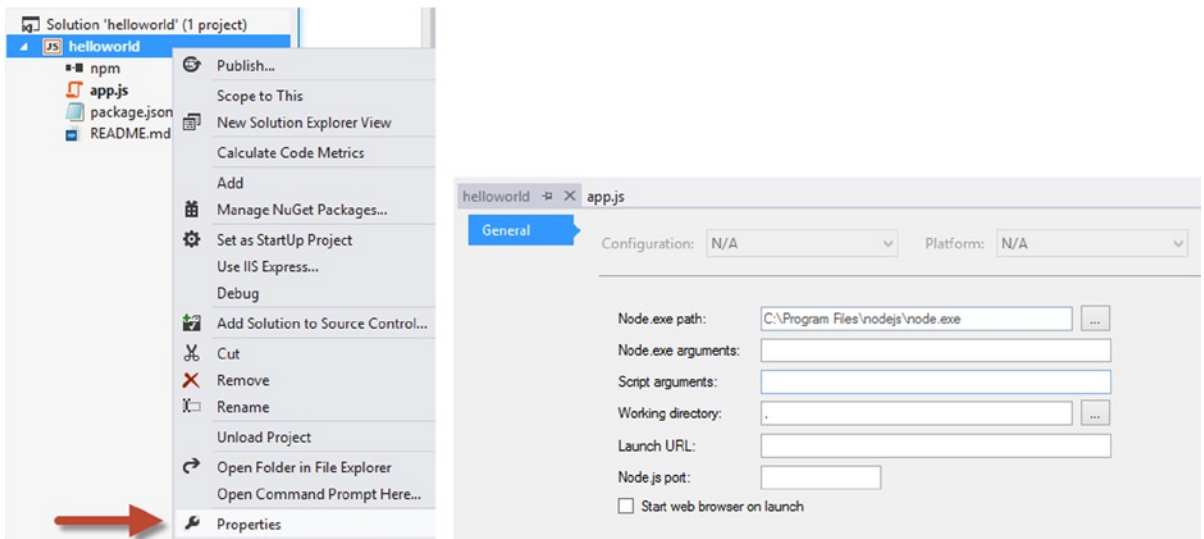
Solution 'helloworld' (1 project)
JS helloworld
npm
app.js
package.json
README.md

Publish...
Scope to This
New Solution Explorer View
Calculate Code Metrics
Add
Manage NuGet Packages...
Set as StartUp Project
Use IIS Express...
Debug
Add Solution to Source Control...
Cut
Remove
Rename
Unload Project
Open Folder in File Explorer
Open Command Prompt Here...
Properties

helloworld ✕ app.js
General
Configuration: N/A
Platform: N/A
Node.exe path: C:\Program Files\nodejs\node.exe ...
Node.exe arguments:
Script arguments:
Working directory: . ...
Launch URL:
Node.js port:
Start web browser on launch